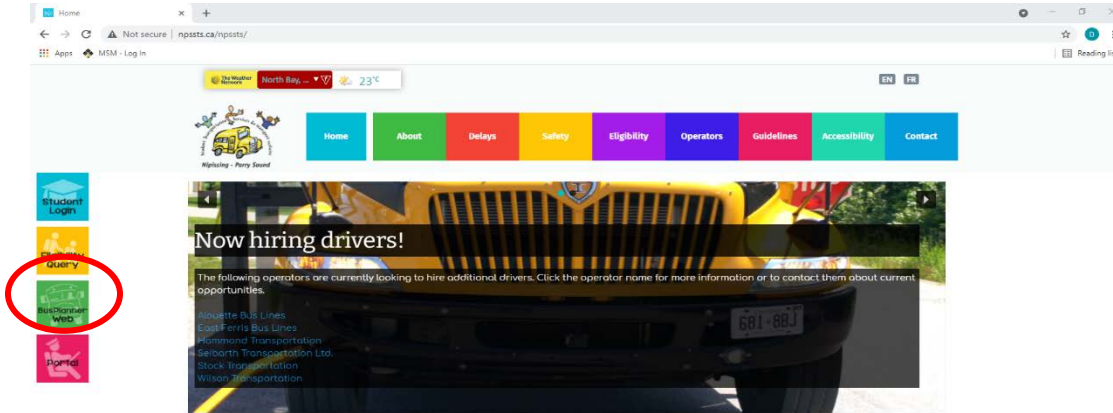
Home × +

← → C ▲ Not secure | npssts.ca/npssts/

Apps MSM - Log In

Reading li

The Weather Network North Bay, ... 23°C

EN FR

Nipissing - Parry Sound

Home About Delays Safety Eligibility Operators Guidelines Accessibility Contact

Student Login

Eligibility Query

BusPlanner Web

Portal

Now hiring drivers!

The following operators are currently looking to hire additional drivers. Click the operator name for more information or to contact them about current opportunities.

Alouette Bus Lines
East Ferris Bus Lines
Hammond Transportation
Selbarth Transportation Ltd.
Stock Transportation
Wilson Transportation

681-88J